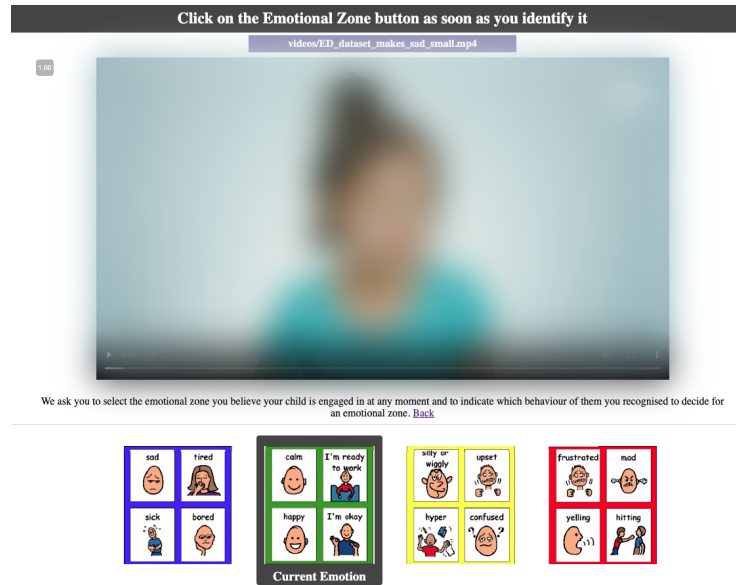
Click on the Emotional Zone button as soon as you identify it

videos/ED_dataset_makes_sad_small.mp4

1.00

We ask you to select the emotional zone you believe your child is engaged in at any moment and to indicate which behaviour of them you recognised to decide for an emotional zone. Back

| sad | tired |
|---|---|
| sick | bored |

| calm | I'm ready to work |
|---|---|
| happy | I'm okay |

Current Emotion

| silly or wiggly | upset |
|---|---|
| hyper | confused |

| frustrated | mad |
|---|---|
| yelling | hitting |